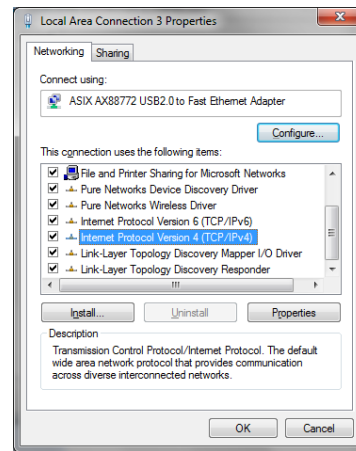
Local Area Connection 3 Properties

Networking | Sharing

Connect using:

ASIX AX88772 USB2.0 to Fast Ethernet Adapter

Configure...

This connection uses the following items:

File and Printer Sharing for Microsoft Networks
Pure Networks Device Discovery Driver
Pure Networks Wireless Driver
Internet Protocol Version 6 (TCP/IPv6)
Internet Protocol Version 4 (TCP/IPv4)
Link-Layer Topology Discovery Mapper I/O Driver
Link-Layer Topology Discovery Responder

Install... | Uninstall | Properties

Description
Transmission Control Protocol/Internet Protocol. The default wide area network protocol that provides communication across diverse interconnected networks.

OK | Cancel